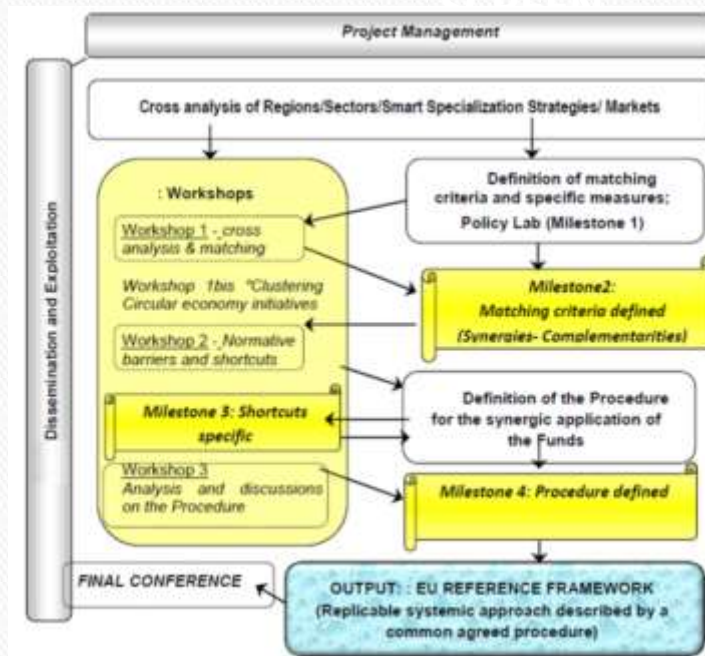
Project Management

Dissemination and Exploitation

Cross analysis of Regions/Sectors/Smart Specialization Strategies/ Markets

: Workshops

Workshop 1 - cross analysis & matching

Workshop 1bis "Clustering Circular economy initiatives

Workshop 2 - Normative barriers and shortcuts

Milestone 3: Shortcuts specific

Workshop 3 Analysis and discussions on the Procedure

Definition of matching criteria and specific measures; Policy Lab (Milestone 1)

Milestone2: Matching criteria defined (Synergies- Complementarities)

Definition of the Procedure for the synergic application of the Funds

Milestone 4: Procedure defined

FINAL CONFERENCE

OUTPUT: : EU REFERENCE FRAMEWORK (Replicable systemic approach described by a common agreed procedure)